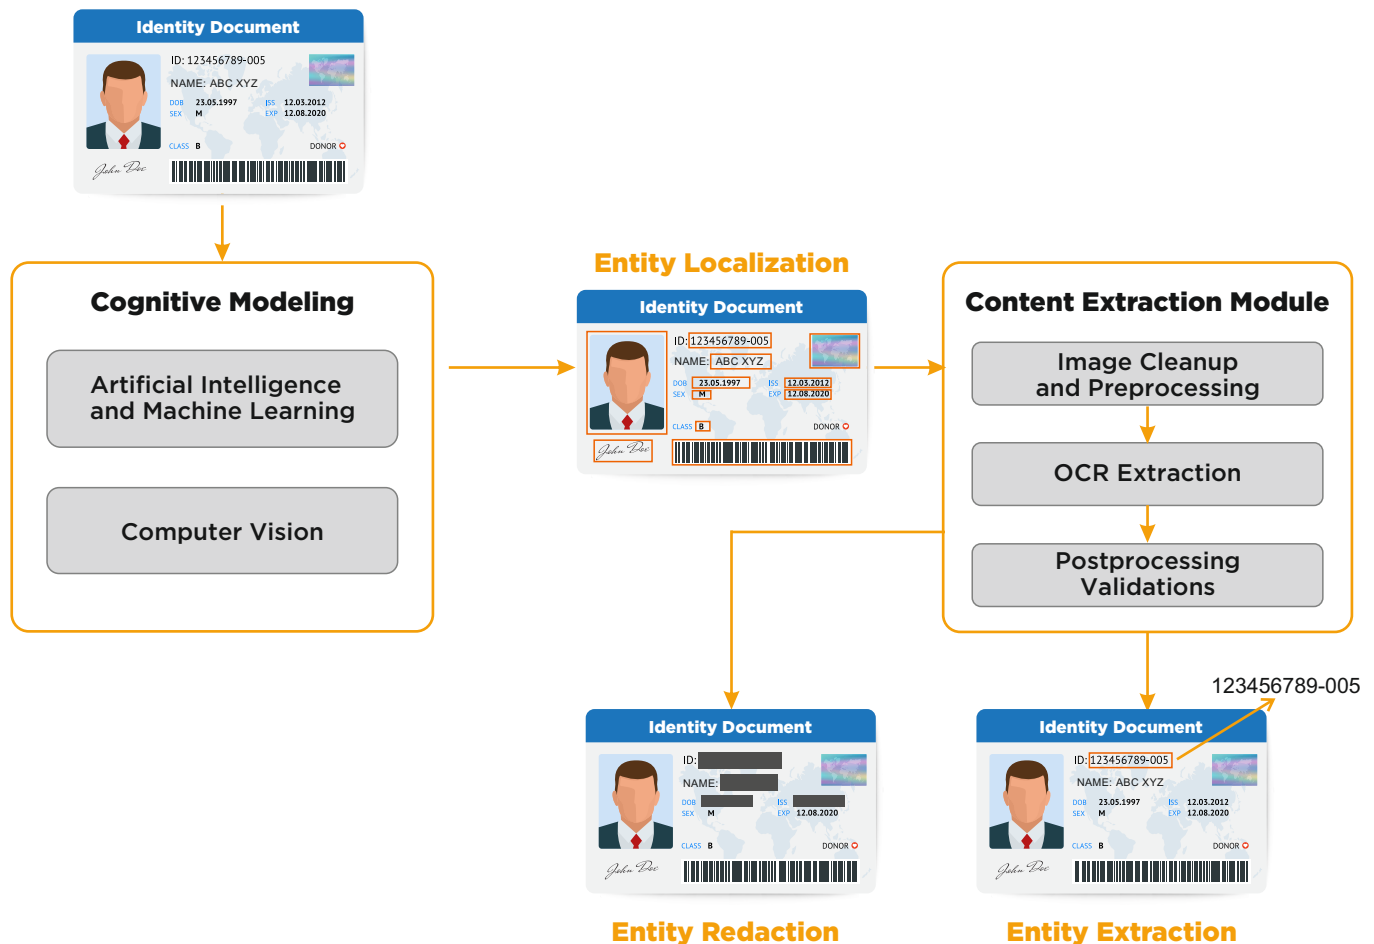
Identity Document
ID: 123456789-005
NAME: ABC XYZ
DOB 23.05.1997
SEX M
ISS 12.03.2012
EXP 12.08.2020
CLASS B
DONOR
John Doe

Cognitive Modeling

Artificial Intelligence and Machine Learning

Computer Vision

Entity Localization

Identity Document
ID: 123456789-005
NAME: ABC XYZ
DOB 23.05.1997
SEX M
ISS 12.03.2012
EXP 12.08.2020
CLASS B
DONOR
John Doe

Content Extraction Module

Image Cleanup and Preprocessing

OCR Extraction

Postprocessing Validations

Identity Document
ID:
NAME:
DOB
SEX M
ISS
EXP 12.08.2020
CLASS B
DONOR
John Doe

Entity Redaction

123456789-005

Identity Document
ID: 123456789-005
NAME: ABC XYZ
DOB 23.05.1997
SEX M
ISS 12.03.2012
EXP 12.08.2020
CLASS B
DONOR
John Doe

Entity Extraction